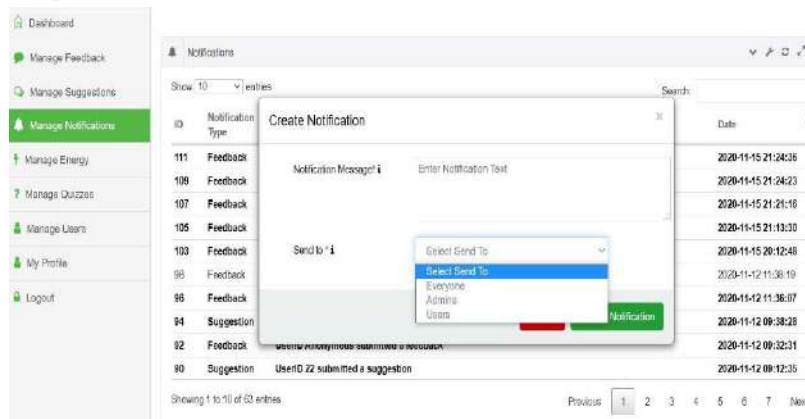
Dashboard
Manage Feedback
Manage Suggestions
Manage Notifications
Manage Energy
Manage Quizzes
Manage Users
My Profile
Logout

Notifications

Show 10 entries
Search:

| ID | Notification Type | | Date |
|---|---|---|---|
| 111 | Feedback | | 2020-11-15 21:24:36 |
| 109 | Feedback | | 2020-11-15 21:24:23 |
| 107 | Feedback | | 2020-11-15 21:21:18 |
| 105 | Feedback | | 2020-11-15 21:13:30 |
| 103 | Feedback | | 2020-11-15 20:12:48 |
| 98 | Feedback | | 2020-11-12 11:38:19 |
| 96 | Feedback | | 2020-11-12 11:36:07 |
| 94 | Suggestion | | 2020-11-12 09:38:28 |
| 92 | Feedback | UserID Anonymous submitted a feedback | 2020-11-12 09:32:31 |
| 90 | Suggestion | UserID 22 submitted a suggestion | 2020-11-12 09:12:35 |

Showing 1 to 10 of 63 entries
Previous 1 2 3 4 5 6 7 Next

Create Notification
Notification Message* i
Enter Notification Text
Send to * i
Select Send To
Select Send To
Everyone
Admins
Users
Notification